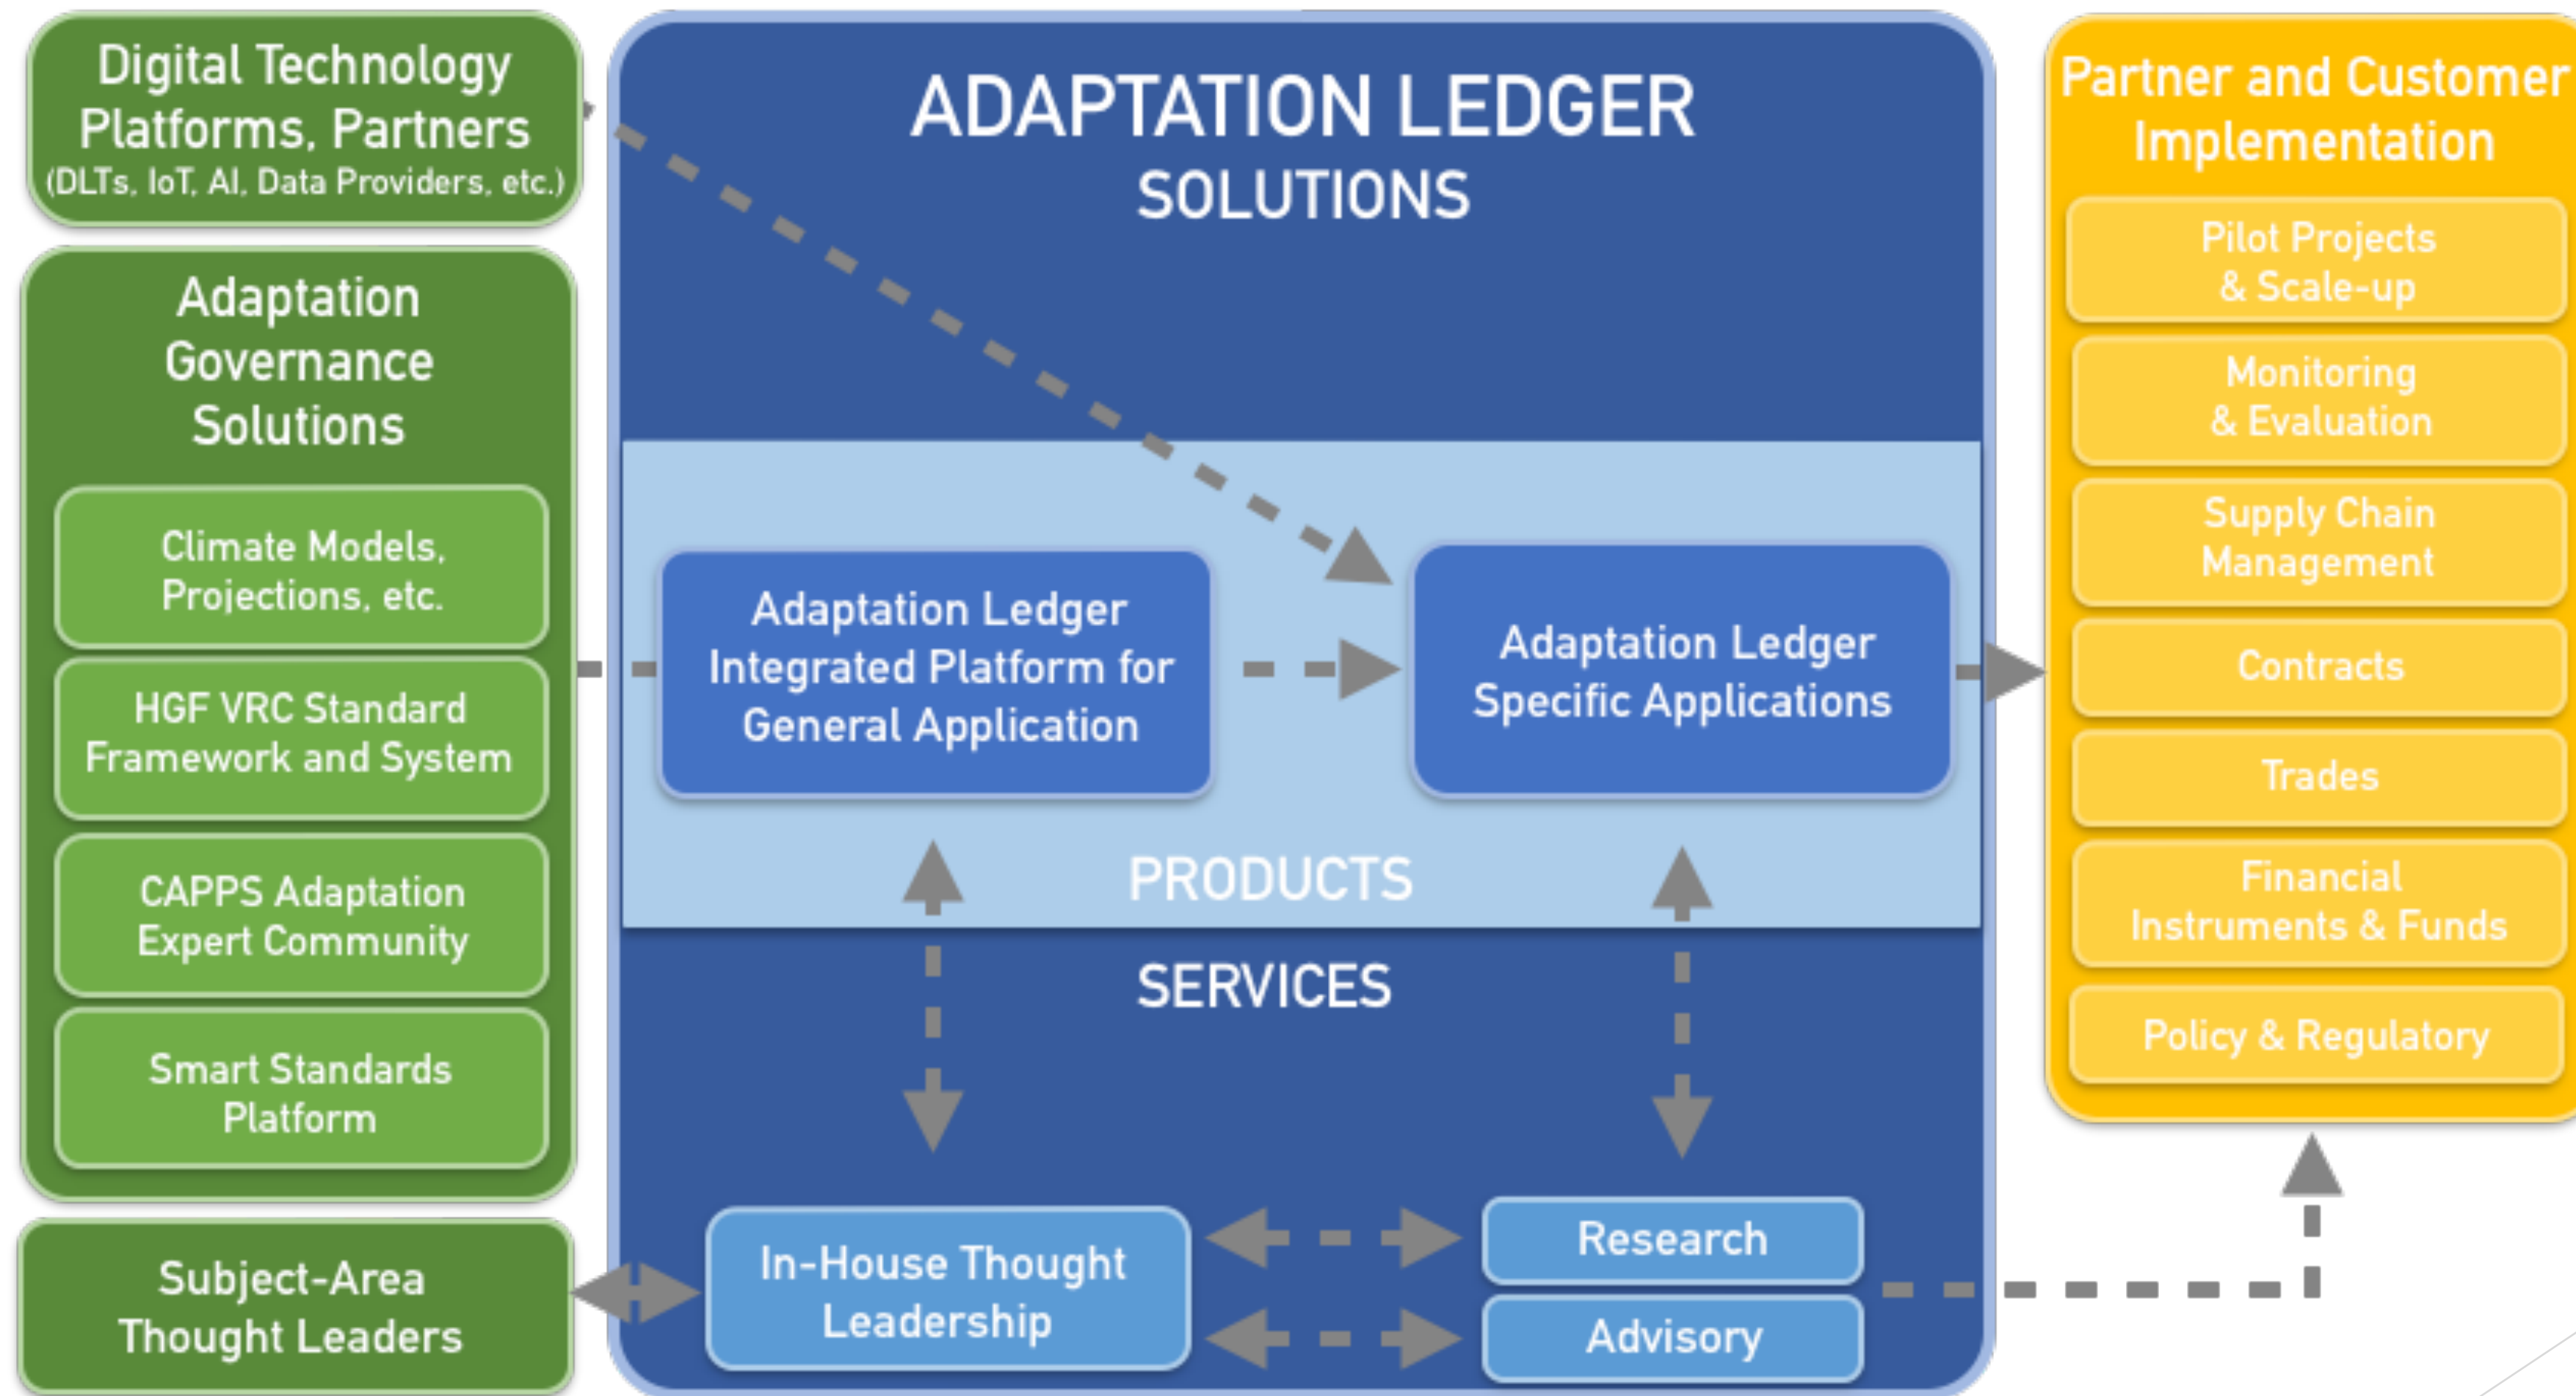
Digital Technology Platforms, Partners
(DLTs, IoT, AI, Data Providers, etc.)

Adaptation Governance Solutions

Climate Models, Projections, etc.

HGF VRC Standard Framework and System

CAPPS Adaptation Expert Community

Smart Standards Platform

Subject-Area Thought Leaders

ADAPTATION LEDGER
SOLUTIONS

Adaptation Ledger Integrated Platform for General Application

Adaptation Ledger Specific Applications

PRODUCTS

SERVICES

In-House Thought Leadership

Research

Advisory

Partner and Customer Implementation

Pilot Projects & Scale-up

Monitoring & Evaluation

Supply Chain Management

Contracts

Trades

Financial Instruments & Funds

Policy & Regulatory